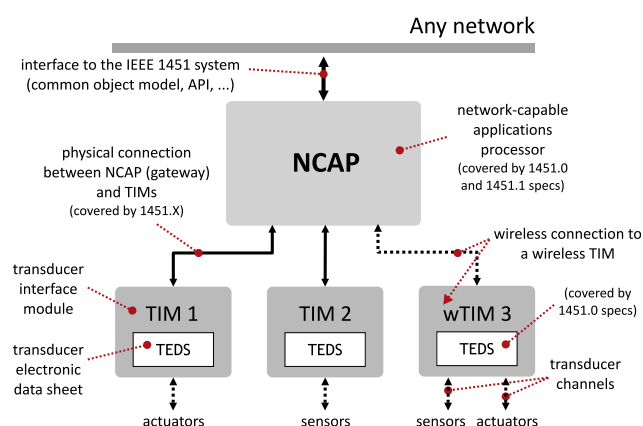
Any network

interface to the IEEE 1451 system (common object model, API, ...)

NCAP

network-capable applications processor (covered by 1451.0 and 1451.1 specs)

physical connection between NCAP (gateway) and TIMs (covered by 1451.X)

wireless connection to a wireless TIM

transducer interface module

TIM 1

TEDS

TIM 2

TEDS

wTIM 3

TEDS

(covered by 1451.0 specs)

transducer electronic data sheet

transducer channels

actuators

sensors

sensors

actuators